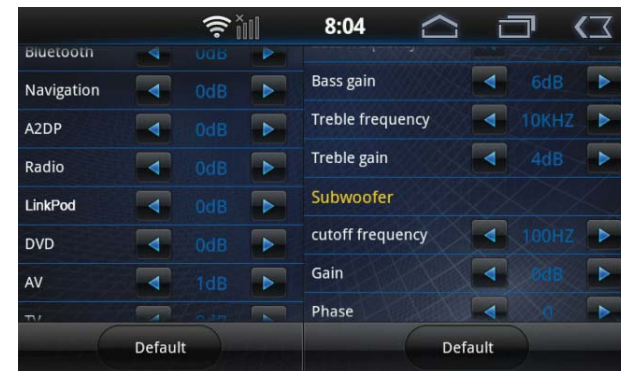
8:04

Bluetooth 0dB
Navigation 0dB
A2DP 0dB
Radio 0dB
LinkPod 0dB
DVD 0dB
AV 1dB
TV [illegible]

Default

Bass gain 6dB
Treble frequency 10KHZ
Treble gain 4dB
Subwoofer
cutoff frequency 100HZ
Gain 0dB
Phase 0

Default